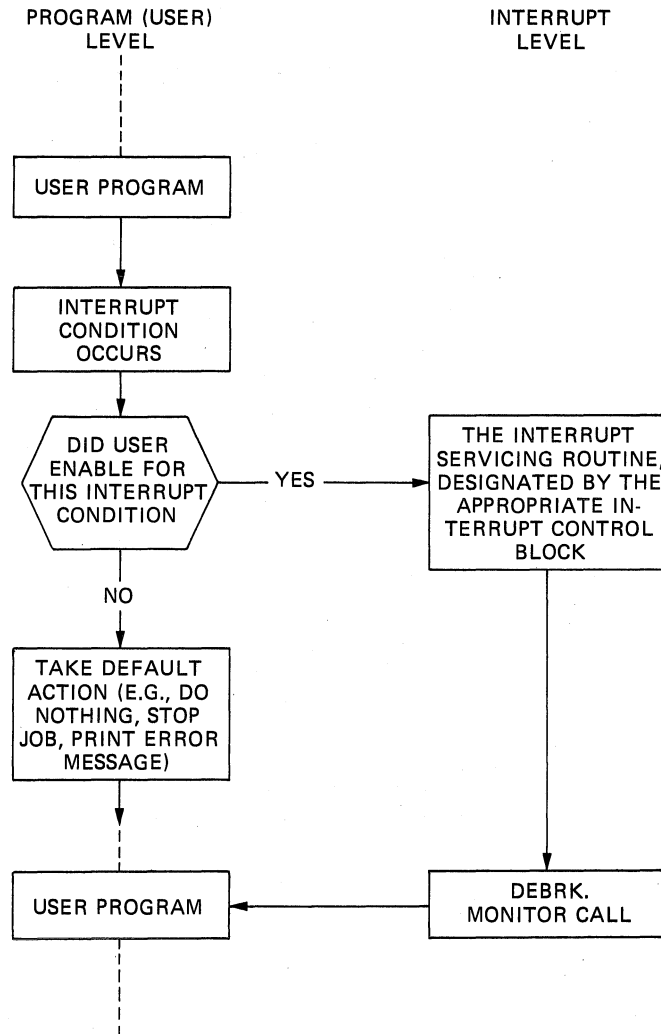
PROGRAM (USER) LEVEL

INTERRUPT LEVEL

USER PROGRAM

INTERRUPT CONDITION OCCURS

DID USER ENABLE FOR THIS INTERRUPT CONDITION

YES

THE INTERRUPT SERVICING ROUTINE, DESIGNATED BY THE APPROPRIATE INTERRUPT CONTROL BLOCK

NO

TAKE DEFAULT ACTION (E.G., DO NOTHING, STOP JOB, PRINT ERROR MESSAGE)

USER PROGRAM

DEBRK. MONITOR CALL